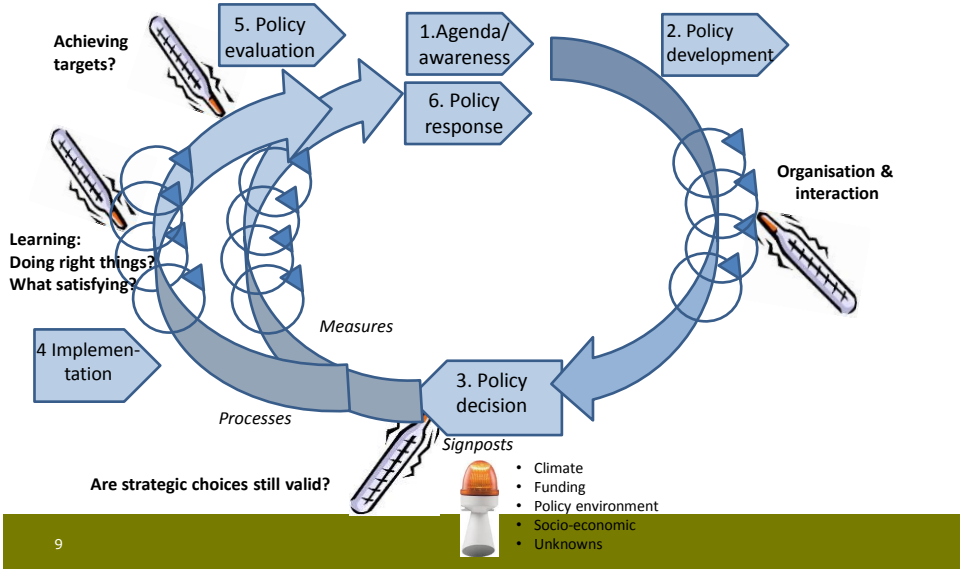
Achieving targets?

5. Policy evaluation

1.Agenda/ awareness

2. Policy development

6. Policy response

Organisation & interaction

Learning:
Doing right things?
What satisfying?

Measures

4 Implementation

3. Policy decision

Processes

Signposts

Are strategic choices still valid?

• Climate
• Funding
• Policy environment
• Socio-economic
• Unknowns

9